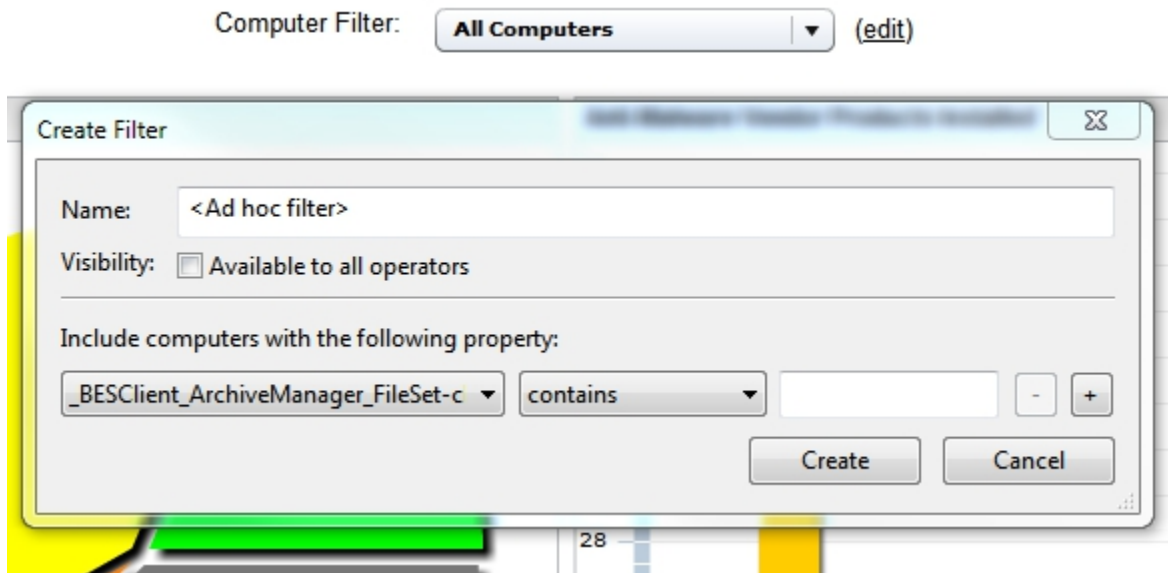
Computer Filter: All Computers (edit)

Create Filter

Name: <Ad hoc filter>

Visibility: Available to all operators

Include computers with the following property:

_BESClient_ArchiveManager_FileSet-c contains - +

Create Cancel

28